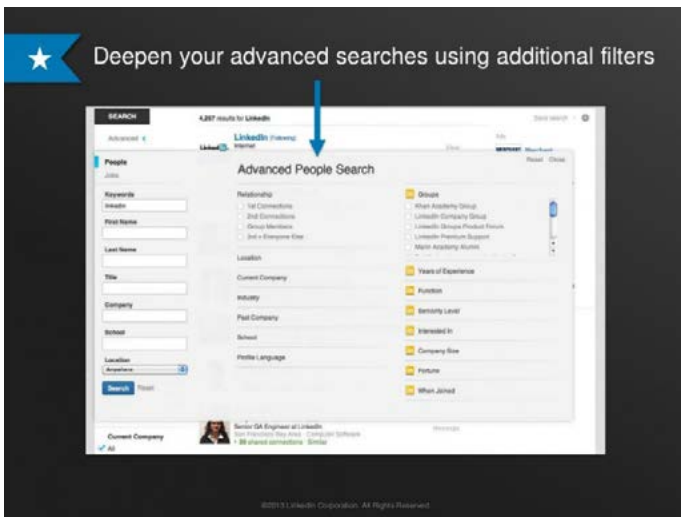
Deepen your advanced searches using additional filters

SEARCH

4,257 results for LinkedIn

Advanced

LinkedIn (Following)
Internet

People
Jobs

Keywords
linkedin

First Name

Last Name

Title

Company

School

Location
Anywhere

Search Reset

Advanced People Search

Reset Close

Relationship
1st Connections
2nd Connections
Group Members
3rd + Everyone Else

Location

Current Company

Industry

Past Company

School

Profile Language

Groups
Khan Academy Group
LinkedIn Company Group
LinkedIn Groups Product Forum
LinkedIn Premium Support
Marin Academy Alumni

Years of Experience

Function

Seniority Level

Interested In

Company Size

Fortune

When Joined

Senior QA Engineer at LinkedIn
San Francisco Bay Area · Computer Software
· 88 shared connections · Similar

Message

Current Company
All

©2013 LinkedIn Corporation. All Rights Reserved.